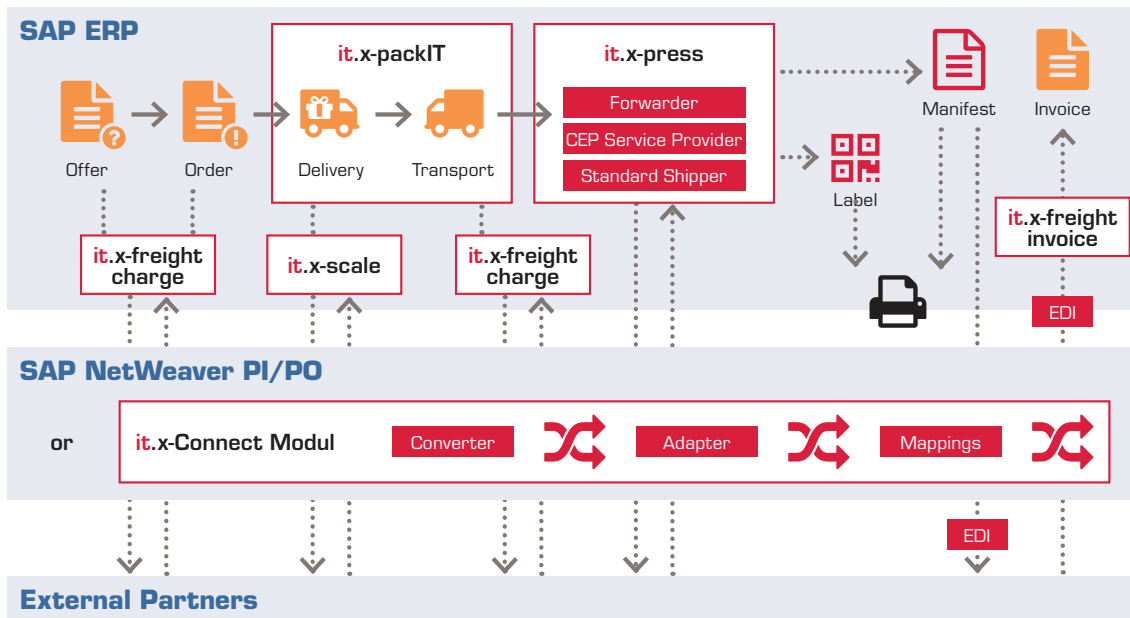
SAP ERP

Offer

Order

it.x-packIT

Delivery

Transport

it.x-press

Forwarder

CEP Service Provider

Standard Shipper

Manifest

Invoice

Label

it.x-freight charge

it.x-scale

it.x-freight charge

it.x-freight invoice

EDI

SAP NetWeaver PI/PO

or

it.x-Connect Modul

Converter

Adapter

Mappings

EDI

External Partners